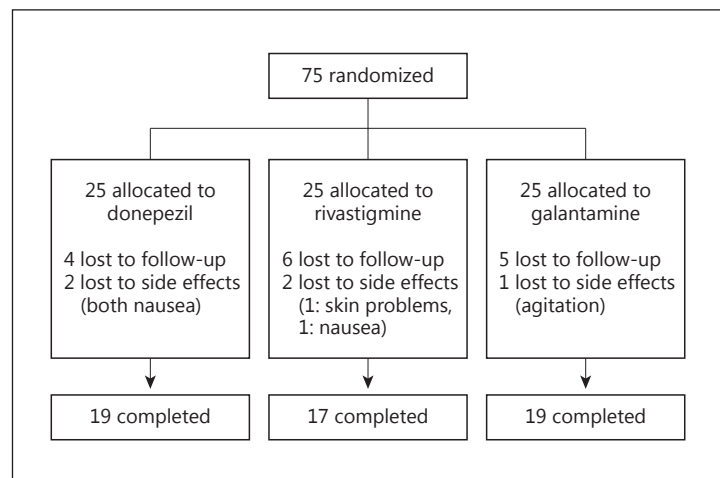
75 randomized

25 allocated to donepezil

4 lost to follow-up
2 lost to side effects (both nausea)

25 allocated to rivastigmine

6 lost to follow-up
2 lost to side effects (1: skin problems, 1: nausea)

25 allocated to galantamine

5 lost to follow-up
1 lost to side effects (agitation)

19 completed

17 completed

19 completed